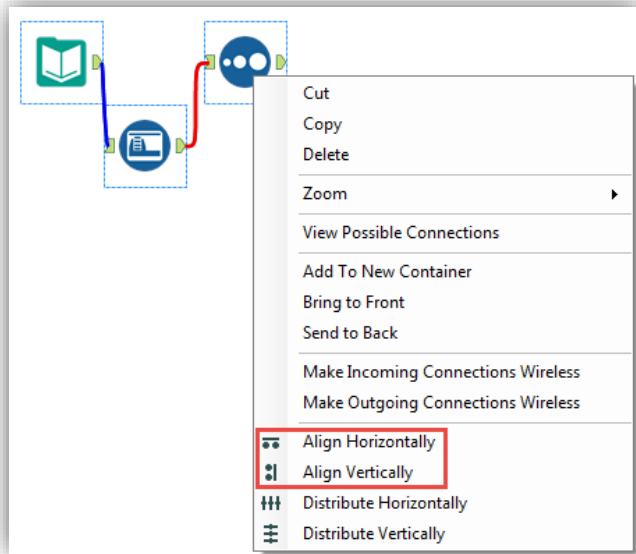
Cut
Copy
Delete
Zoom
View Possible Connections
Add To New Container
Bring to Front
Send to Back
Make Incoming Connections Wireless
Make Outgoing Connections Wireless
Align Horizontally
Align Vertically
Distribute Horizontally
Distribute Vertically